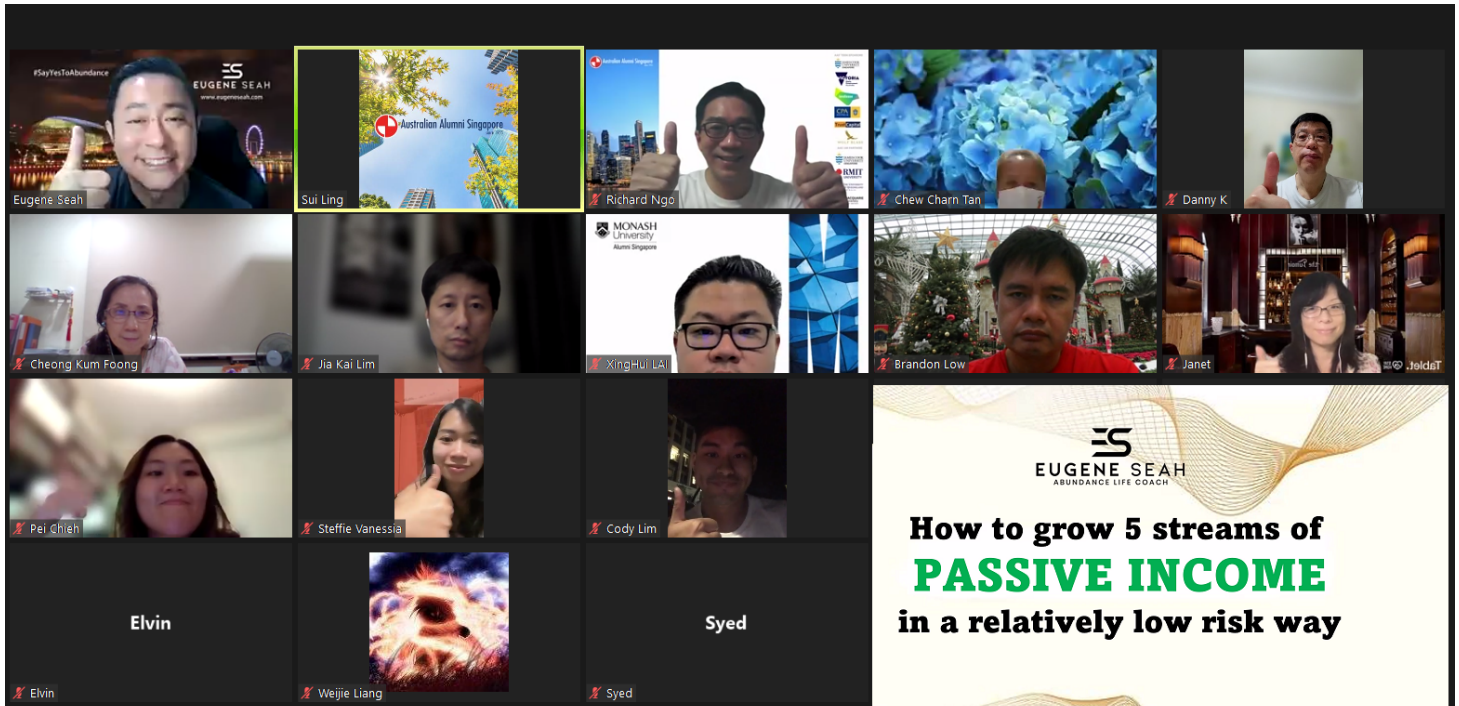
#SayYesToAbundance
EUGENE SEAH
www.eugeneseah.com
Eugene Seah

Australian Alumni Singapore
Sui Ling

Australian Alumni Singapore
RMIT UNIVERSITY
Richard Ngo

Chew Charn Tan

Danny K

Cheong Kum Foong

Jia Kai Lim

MONASH University
Alumni Singapore
XingHui LAI

Brandon Low

Janet

Pei Chieh

Steffie Vanessia

Cody Lim

Elvin
Elvin

Weijie Liang

Syed
Syed

ES
EUGENE SEAH
ABUNDANCE LIFE COACH

How to grow 5 streams of
PASSIVE INCOME
in a relatively low risk way